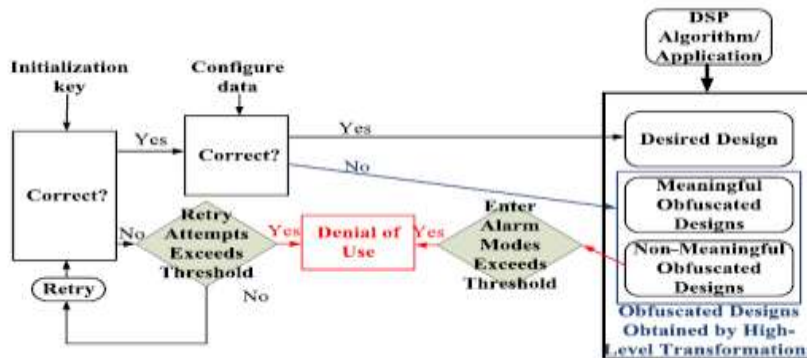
DSP Algorithm/ Application

Initialization key

Configure data

Yes

Correct?

Yes

Desired Design

No

Correct?

Meaningful Obfuscated Designs

No

Retry Attempts Exceeds Threshold

Yes

Denial of Use

Yes

Enter Alarm Modes Exceeds Threshold

Non-Meaningful Obfuscated Designs

Retry

No

Obfuscated Designs Obtained by High-Level Transformation